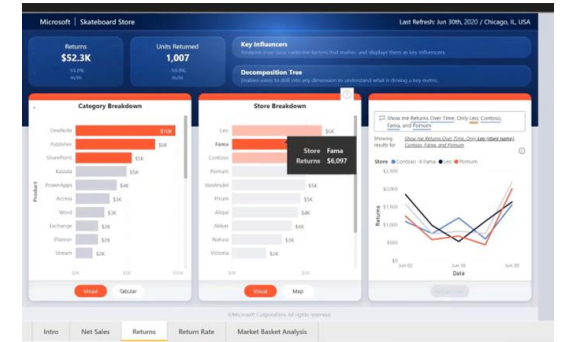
Microsoft | Skateboard Store

Last Refresh: Jun 30th, 2020 / Chicago, IL, USA

Returns
$52.3K

Units Returned
1,007

Key Influencers
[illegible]

Decomposition Tree
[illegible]

Category Breakdown

OneNote $10K
Publisher $9K
SharePoint $5K
Kaizala $5K
PowerApps $4K
Access $3K
Word $3K
Exchange $3K
Planner $3K
Stream $2K

Product

Visual
Tabular

Store Breakdown

Leo $6K
Fama
Contoso
Pomum
Westerdel $5K
Pirum $5K
Aliqui $4K
Abbas $4K
Natura $3K
Victoria $3K

Store Fama
Returns $6,097

Visual
Map

Show me Returns Over Time, Only Leo, Contoso, Fama, and Pomum

Showing results for Show me Returns Over Time, Only Leo (store name), Contoso, Fama, and Pomum

Store ● Contoso ● Fama ● Leo ● Pomum

$3,000
$2,000
$1,000
$0

Returns

Jun 02
Jun 16
Jun 30
Date

©Microsoft Corporation. All rights reserved

Intro
Net Sales
Returns
Return Rate
Market Basket Analysis